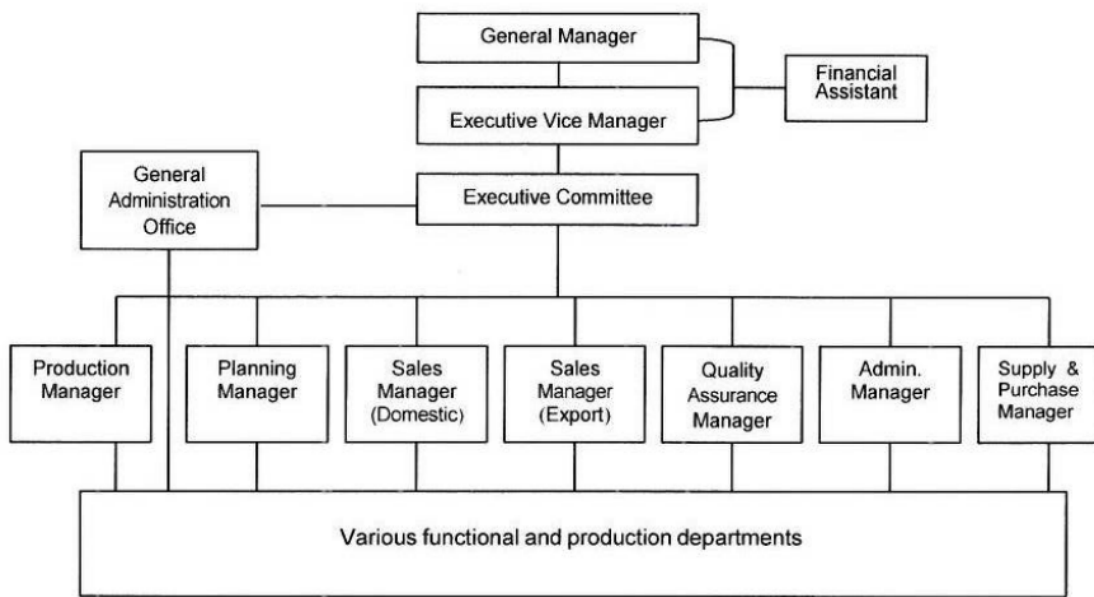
General Manager

Financial Assistant

Executive Vice Manager

General Administration Office

Executive Committee

Production Manager

Planning Manager

Sales Manager (Domestic)

Sales Manager (Export)

Quality Assurance Manager

Admin. Manager

Supply & Purchase Manager

Various functional and production departments